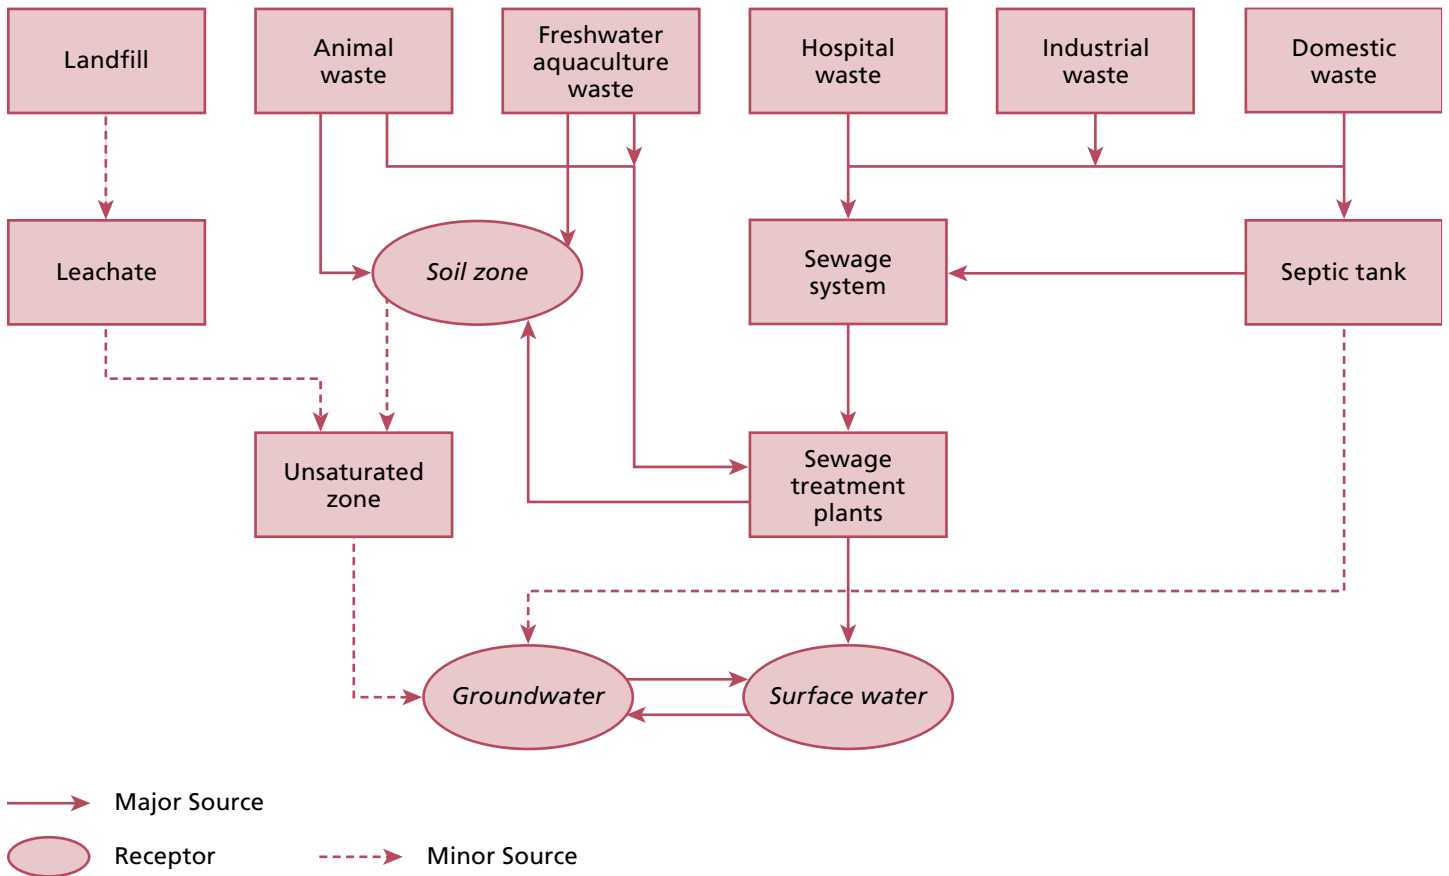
Landfill

Animal waste

Freshwater aquaculture waste

Hospital waste

Industrial waste

Domestic waste

Leachate

Soil zone

Sewage system

Septic tank

Unsaturated zone

Sewage treatment plants

Groundwater

Surface water

Major Source

Receptor

Minor Source